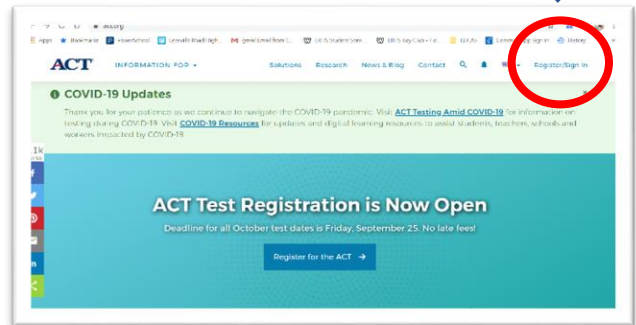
act.org

Apps Bookmarks PowerSchool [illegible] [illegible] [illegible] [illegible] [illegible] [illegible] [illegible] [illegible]

ACT INFORMATION FOR ▾ Solutions Research News & Blog Contact Register/Sign In

COVID-19 Updates

Thank you for your patience as we continue to navigate the COVID-19 pandemic. Visit ACT Testing Amid COVID-19 for information on testing during COVID-19. Visit COVID-19 Resources for updates and digital learning resources to assist students, teachers, schools and workers impacted by COVID-19.

1k

ACT Test Registration is Now Open

Deadline for all October test dates is Friday, September 25. No late fees!

Register for the ACT →